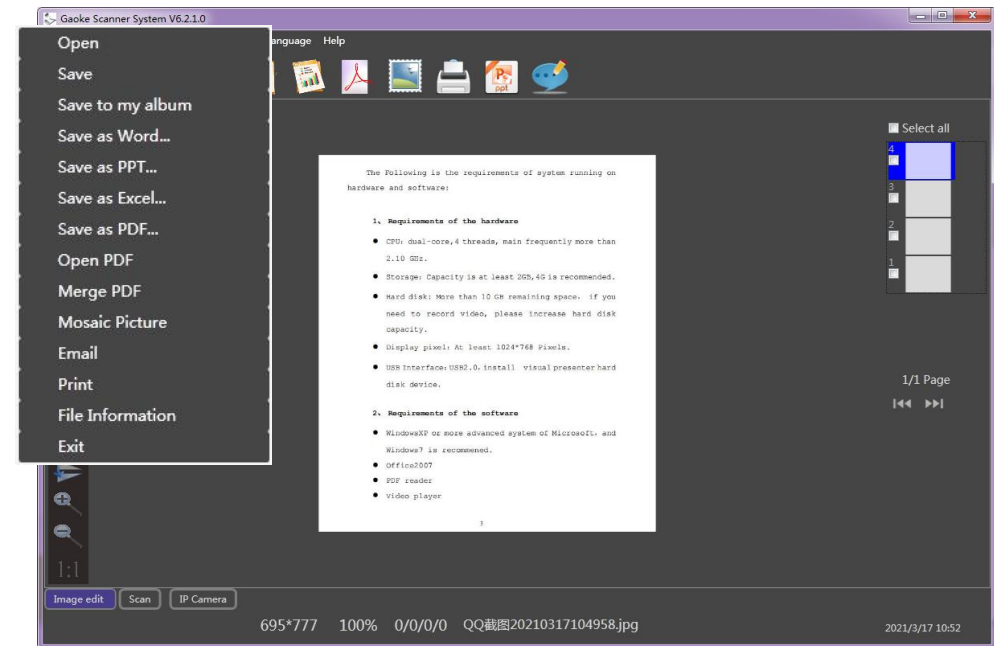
Gaoke Scanner System V6.2.1.0

Open
Save
Save to my album
Save as Word...
Save as PPT...
Save as Excel...
Save as PDF...
Open PDF
Merge PDF
Mosaic Picture
Email
Print
File Information
Exit

anguage Help

ppt

The Following is the requirements of system running on hardware and software:

1、Requirements of the hardware

- CPU: dual-core,4 threads, main frequently more than 2.10 GHz.
- Storage: Capacity is at least 2GB,4G is recommended.
- Hard disk: More than 10 GB remaining space. if you need to record video, please increase hard disk capacity.
- Display pixel: At least 1024*768 Pixels.
- USB Interface:USB2.0.install visual presenter hard disk device.

2、Requirements of the software

- WindowsXP or more advanced system of Microsoft, and Windows7 is recommened.
- Office2007
- PDF reader
- Video player

3

Select all
4
3
2
1

1/1 Page

1:1

Image edit
Scan
IP Camera

695*777 100% 0/0/0/0 QQ截图20210317104958.jpg

2021/3/17 10:52